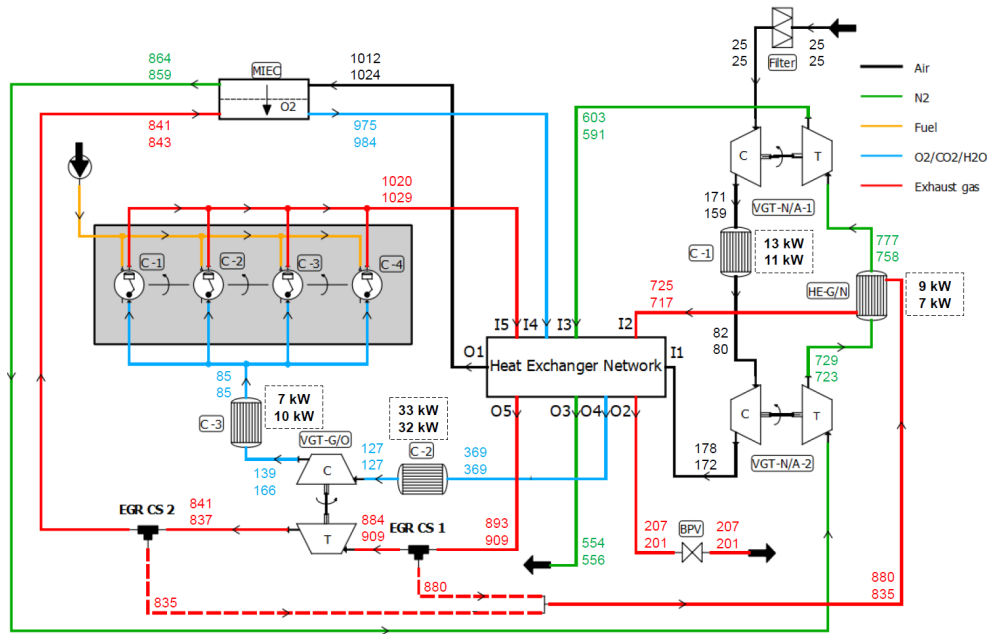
864
859

MIEC

O2

1012
1024

841
843

975
984

25
25

Filter

25
25

Air

N2

Fuel

O2/CO2/H2O

Exhaust gas

603
591

C

T

1020
1029

C -1

C -2

C -3

C -4

171
159

VGT-N/A-1

C -1

13 kW
11 kW

777
758

725
717

HE-G/N

9 kW
7 kW

I5 I4 I3

I2

O1

Heat Exchanger Network

I1

82
80

729
723

85
85

C -3

7 kW
10 kW

33 kW
32 kW

O5

O3 O4 O2

C

T

VGT-G/O

C

127
127

C -2

369
369

178
172

VGT-N/A-2

139
166

EGR CS 2

841
837

884
909

EGR CS 1

893
909

T

554
556

207
201

BPV

207
201

880

835

880
835